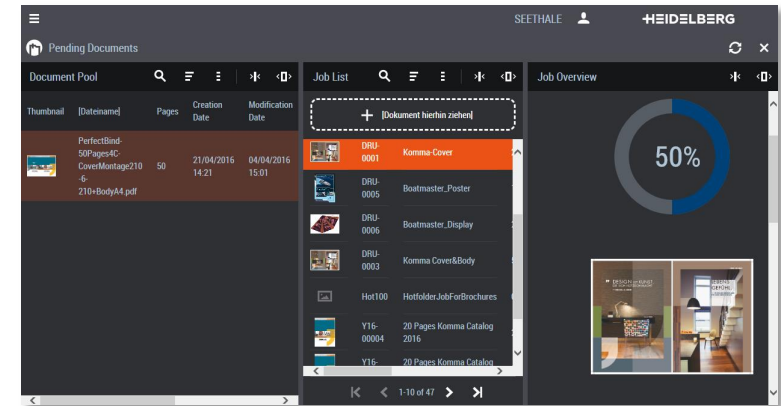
SEETHALE HEIDELBERG

Pending Documents

Document Pool

| Thumbnail | [Dateiname] | Pages | Creation Date | Modification Date |
|---|---|---|---|---|
| | PerfectBind-50Pages4C-CoverMontage210-6-210+BodyA4.pdf | 50 | 21/04/2016 14:21 | 04/04/2016 15:01 |

Job List

[Dokument hierhin ziehen]

| | | |
|---|---|---|
| | DRU-0001 | Komma-Cover |
| | DRU-0005 | Boatmaster_Poster |
| | DRU-0006 | Boatmaster_Display |
| | DRU-0003 | Komma Cover&Body |
| | Hot100 | HotfolderJobForBrochures |
| | Y16-00004 | 20 Pages Komma Catalog 2016 |
| | Y16- | 20 Pages Komma Catalog |

1-10 of 47

Job Overview

50%

DESIGN KUNST

DESIGN KUNST